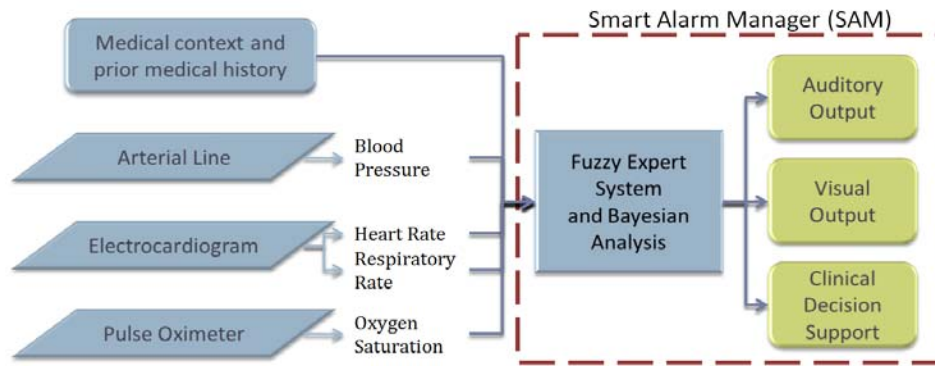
Smart Alarm Manager (SAM)

Medical context and prior medical history

Arterial Line

Blood Pressure

Electrocardiogram

Heart Rate

Respiratory Rate

Pulse Oximeter

Oxygen Saturation

Fuzzy Expert System and Bayesian Analysis

Auditory Output

Visual Output

Clinical Decision Support